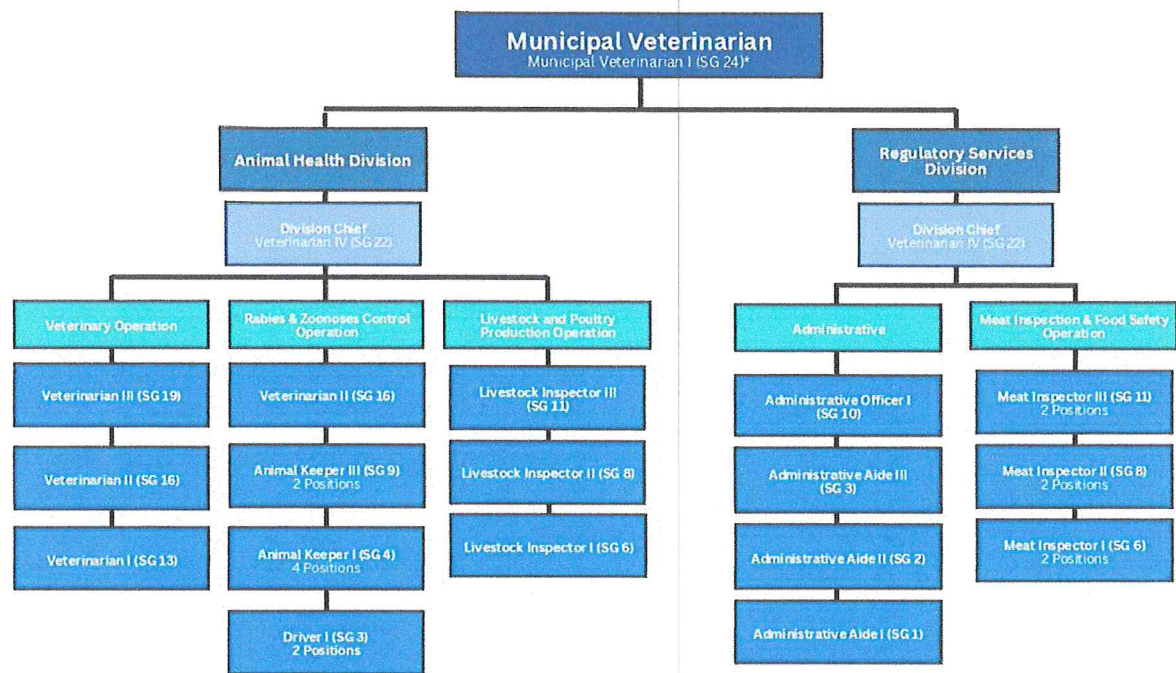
Municipal Veterinarian
Municipal Veterinarian I (SG 24)*

Animal Health Division

Division Chief
Veterinarian IV (SG 22)

Veterinary Operation

Veterinarian III (SG 19)

Veterinarian II (SG 16)

Veterinarian I (SG 13)

Rabies & Zoonoses Control Operation

Veterinarian II (SG 16)

Animal Keeper III (SG 9)
2 Positions

Animal Keeper I (SG 4)
4 Positions

Driver I (SG 3)
2 Positions

Livestock and Poultry Production Operation

Livestock Inspector III (SG 11)

Livestock Inspector II (SG 8)

Livestock Inspector I (SG 6)

Regulatory Services Division

Division Chief
Veterinarian IV (SG 22)

Administrative

Administrative Officer I (SG 10)

Administrative Aide III (SG 3)

Administrative Aide II (SG 2)

Administrative Aide I (SG 1)

Meat Inspection & Food Safety Operation

Meat Inspector III (SG 11)
2 Positions

Meat Inspector II (SG 8)
2 Positions

Meat Inspector I (SG 6)
2 Positions